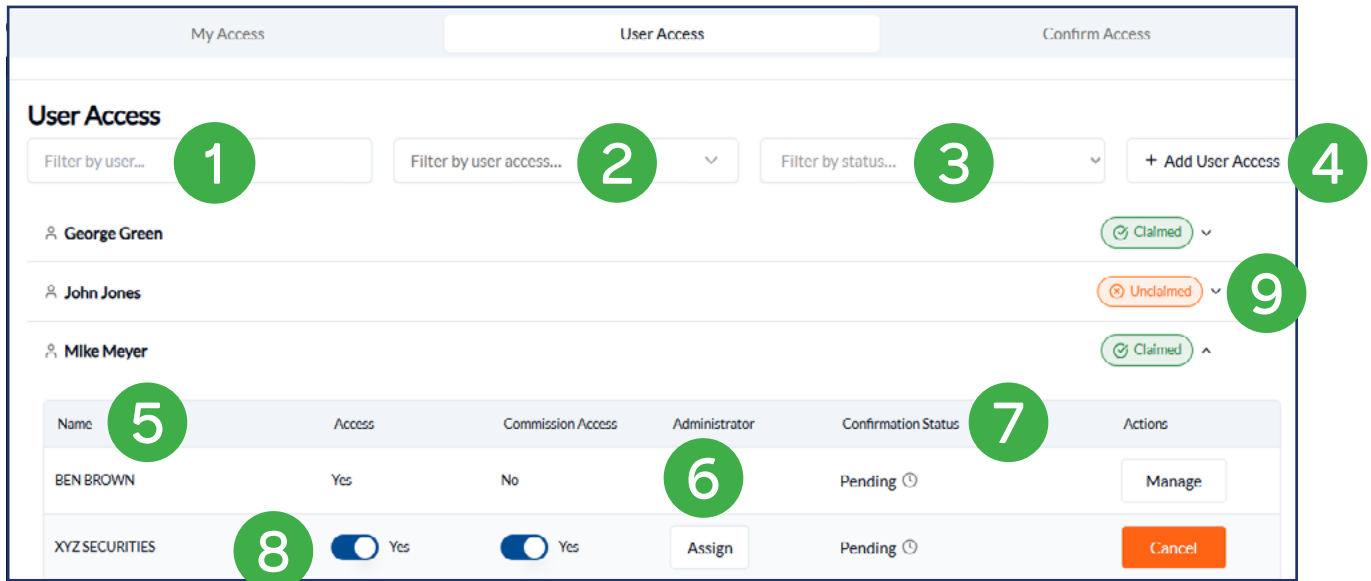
My Access | User Access | Confirm Access

User Access

Filter by user... 1
Filter by user access... 2
Filter by status... 3
+ Add User Access 4

George Green — Claimed
John Jones — Unclaimed 9
Mike Meyer — Claimed

| Name 5 | Access | Commission Access | Administrator | Confirmation Status 7 | Actions |
|---|---|---|---|---|---|
| BEN BROWN | Yes | No | 6 | Pending | Manage |
| XYZ SECURITIES 8 | Yes | Yes | Assign | Pending | Cancel |